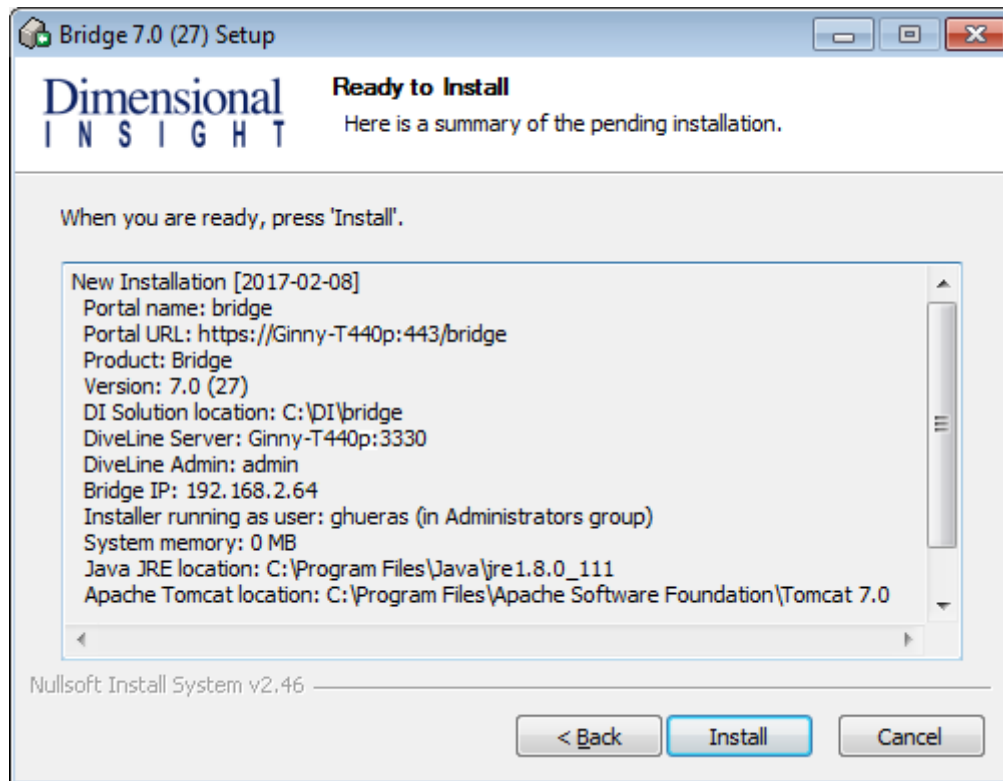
Bridge 7.0 (27) Setup

Dimensional
INSIGHT

Ready to Install
Here is a summary of the pending installation.

When you are ready, press 'Install'.

New Installation [2017-02-08]
Portal name: bridge
Portal URL: https://Ginny-T440p:443/bridge
Product: Bridge
Version: 7.0 (27)
DI Solution location: C:\DI\bridge
DiveLine Server: Ginny-T440p:3330
DiveLine Admin: admin
Bridge IP: 192.168.2.64
Installer running as user: ghueras (in Administrators group)
System memory: 0 MB
Java JRE location: C:\Program Files\Java\jre1.8.0_111
Apache Tomcat location: C:\Program Files\Apache Software Foundation\Tomcat 7.0

Nullsoft Install System v2.46

< Back
Install
Cancel